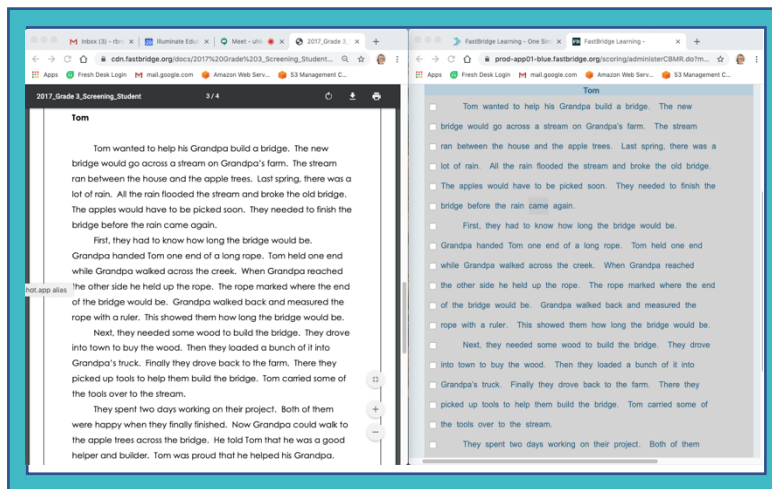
Inbox (3) - rbn | Illuminate Edu | Meet - uhi | 2017_Grade 3 | +

cdn.fastbridge.org/docs/2017%20Grade%203_Screening_Student...

Apps | Fresh Desk Login | mail.google.com | Amazon Web Serv... | S3 Management C...

2017_Grade 3_Screening_Student | 3 / 4

Tom

Tom wanted to help his Grandpa build a bridge. The new bridge would go across a stream on Grandpa's farm. The stream ran between the house and the apple trees. Last spring, there was a lot of rain. All the rain flooded the stream and broke the old bridge. The apples would have to be picked soon. They needed to finish the bridge before the rain came again.

First, they had to know how long the bridge would be. Grandpa handed Tom one end of a long rope. Tom held one end while Grandpa walked across the creek. When Grandpa reached the other side he held up the rope. The rope marked where the end of the bridge would be. Grandpa walked back and measured the rope with a ruler. This showed them how long the bridge would be.

hot.app alias

Next, they needed some wood to build the bridge. They drove into town to buy the wood. Then they loaded a bunch of it into Grandpa's truck. Finally they drove back to the farm. There they picked up tools to help them build the bridge. Tom carried some of the tools over to the stream.

They spent two days working on their project. Both of them were happy when they finally finished. Now Grandpa could walk to the apple trees across the bridge. He told Tom that he was a good helper and builder. Tom was proud that he helped his Grandpa.

FastBridge Learning – One Sin | FastBridge Learning – | +

prod-app01-blue.fastbridge.org/scoring/administerCBMR.do?m...

Apps | Fresh Desk Login | mail.google.com | Amazon Web Serv... | S3 Management C...

Tom

Tom wanted to help his Grandpa build a bridge. The new bridge would go across a stream on Grandpa's farm. The stream ran between the house and the apple trees. Last spring, there was a lot of rain. All the rain flooded the stream and broke the old bridge. The apples would have to be picked soon. They needed to finish the bridge before the rain came again.

First, they had to know how long the bridge would be. Grandpa handed Tom one end of a long rope. Tom held one end while Grandpa walked across the creek. When Grandpa reached the other side he held up the rope. The rope marked where the end of the bridge would be. Grandpa walked back and measured the rope with a ruler. This showed them how long the bridge would be.

Next, they needed some wood to build the bridge. They drove into town to buy the wood. Then they loaded a bunch of it into Grandpa's truck. Finally they drove back to the farm. There they picked up tools to help them build the bridge. Tom carried some of the tools over to the stream.

They spent two days working on their project. Both of them